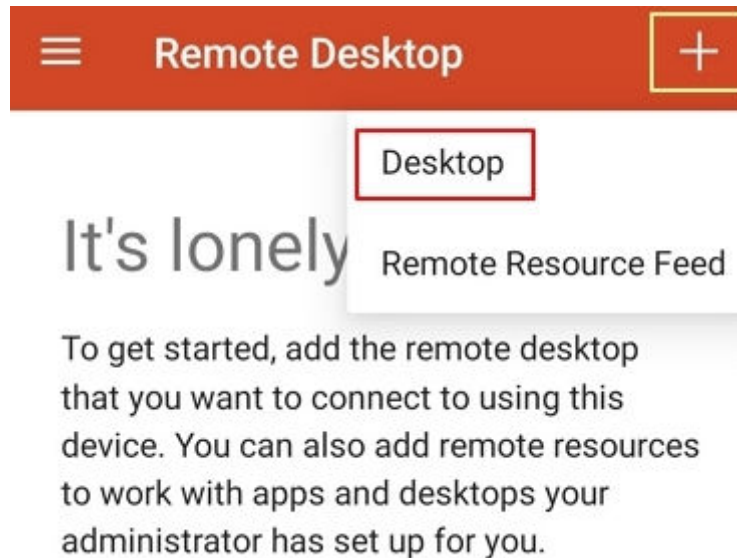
Remote Desktop +

Desktop

It's lonely

Remote Resource Feed

To get started, add the remote desktop that you want to connect to using this device. You can also add remote resources to work with apps and desktops your administrator has set up for you.